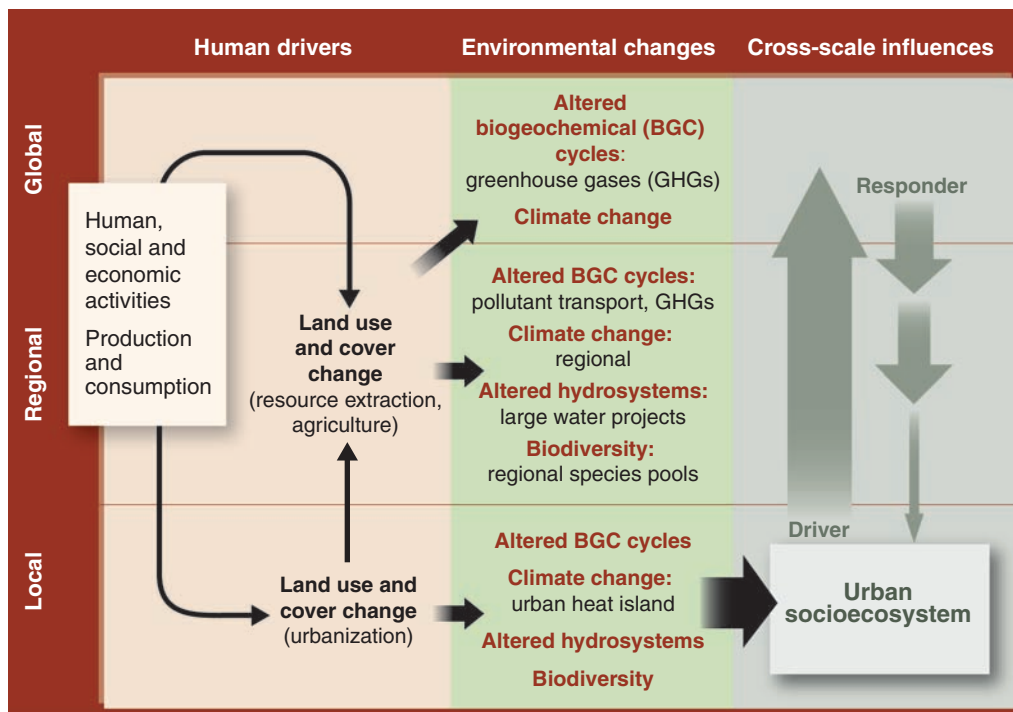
Human drivers

Environmental changes

Cross-scale influences

Global

Regional

Local

Human, social and economic activities

Production and consumption

Land use and cover change (resource extraction, agriculture)

Land use and cover change (urbanization)

Altered biogeochemical (BGC) cycles: greenhouse gases (GHGs)

Climate change

Altered BGC cycles: pollutant transport, GHGs

Climate change: regional

Altered hydrosystems: large water projects

Biodiversity: regional species pools

Altered BGC cycles

Climate change: urban heat island

Altered hydrosystems

Biodiversity

Responder

Driver

Urban socioecosystem